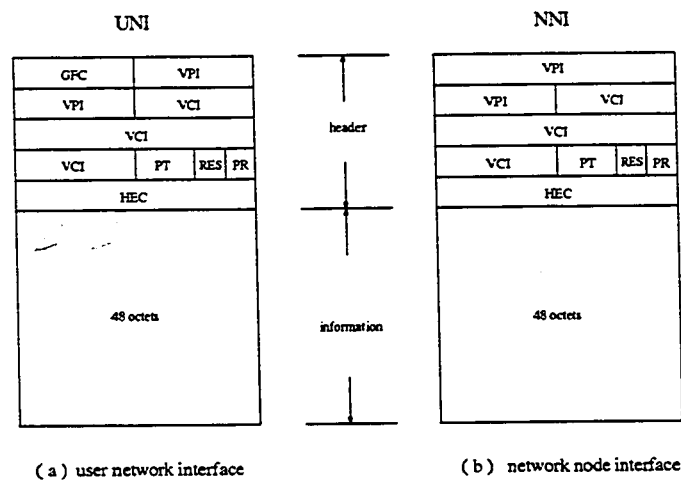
UNI

| GFC | VPI | | |
|---|---|---|---|
| VPI | VCI | | |
| VCI | | | |
| VCI | PT | RES | PR |
| HEC | | | |

48 octets

header

information

NNI

| VPI | | | |
|---|---|---|---|
| VPI | VCI | | |
| VCI | | | |
| VCI | PT | RES | PR |
| HEC | | | |

48 octets

( a ) user network interface

( b ) network node interface